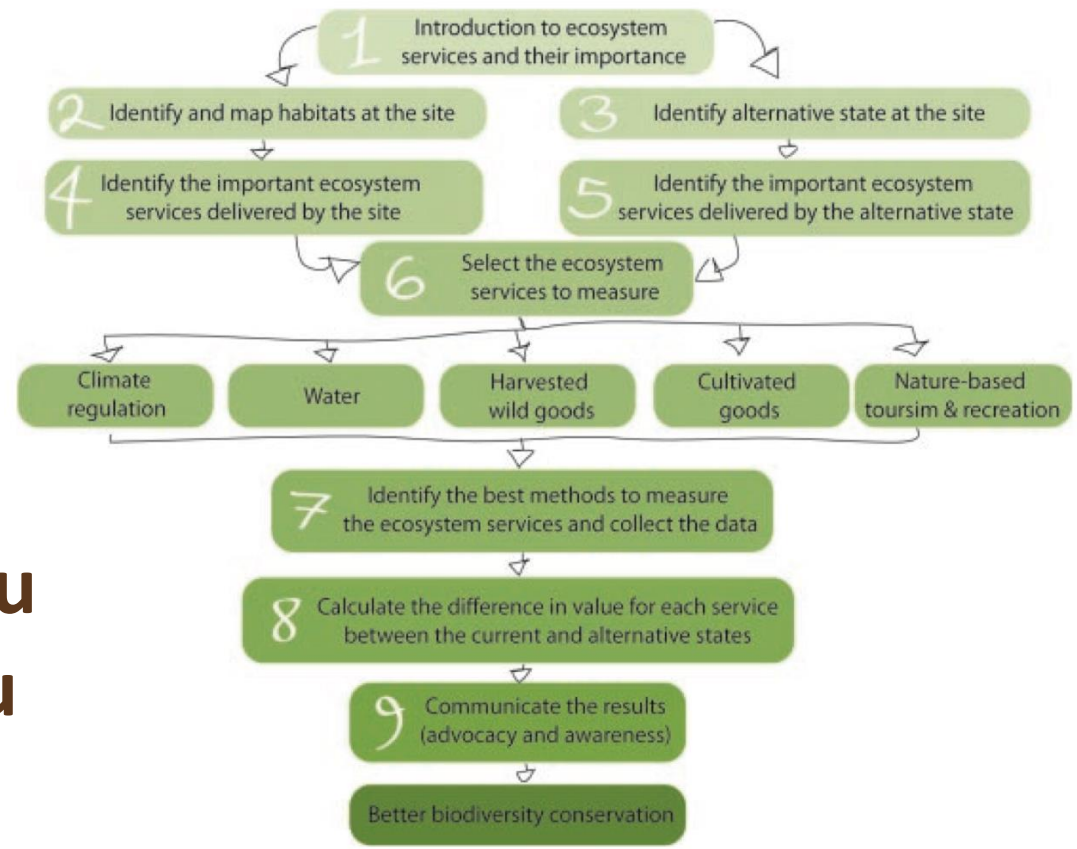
1 Introduction to ecosystem services and their importance

2 Identify and map habitats at the site

3 Identify alternative state at the site

4 Identify the important ecosystem services delivered by the site

5 Identify the important ecosystem services delivered by the alternative state

6 Select the ecosystem services to measure

Climate regulation

Water

Harvested wild goods

Cultivated goods

Nature-based toursim & recreation

7 Identify the best methods to measure the ecosystem services and collect the data

u

u

8 Calculate the difference in value for each service between the current and alternative states

9 Communicate the results (advocacy and awareness)

Better biodiversity conservation